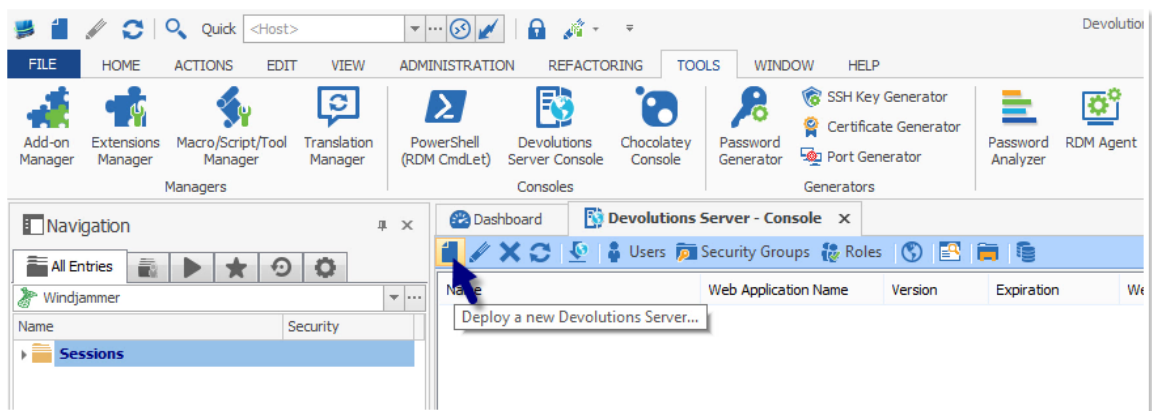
Quick <Host>

Devolution

FILE HOME ACTIONS EDIT VIEW ADMINISTRATION REFACTORING TOOLS WINDOW HELP

Add-on Manager
Extensions Manager
Macro/Script/Tool Manager
Translation Manager
Managers

PowerShell (RDM CmdLet)
Devolutions Server Console
Chocolatey Console
Consoles

Password Generator
SSH Key Generator
Certificate Generator
Port Generator
Generators

Password Analyzer
RDM Agent

Navigation

All Entries

Windjammer

| Name | Security |
|---|---|
| Sessions | |

Dashboard
Devolutions Server - Console

Users Security Groups Roles

| Name | Web Application Name | Version | Expiration | We |
|---|---|---|---|---|

Deploy a new Devolutions Server...